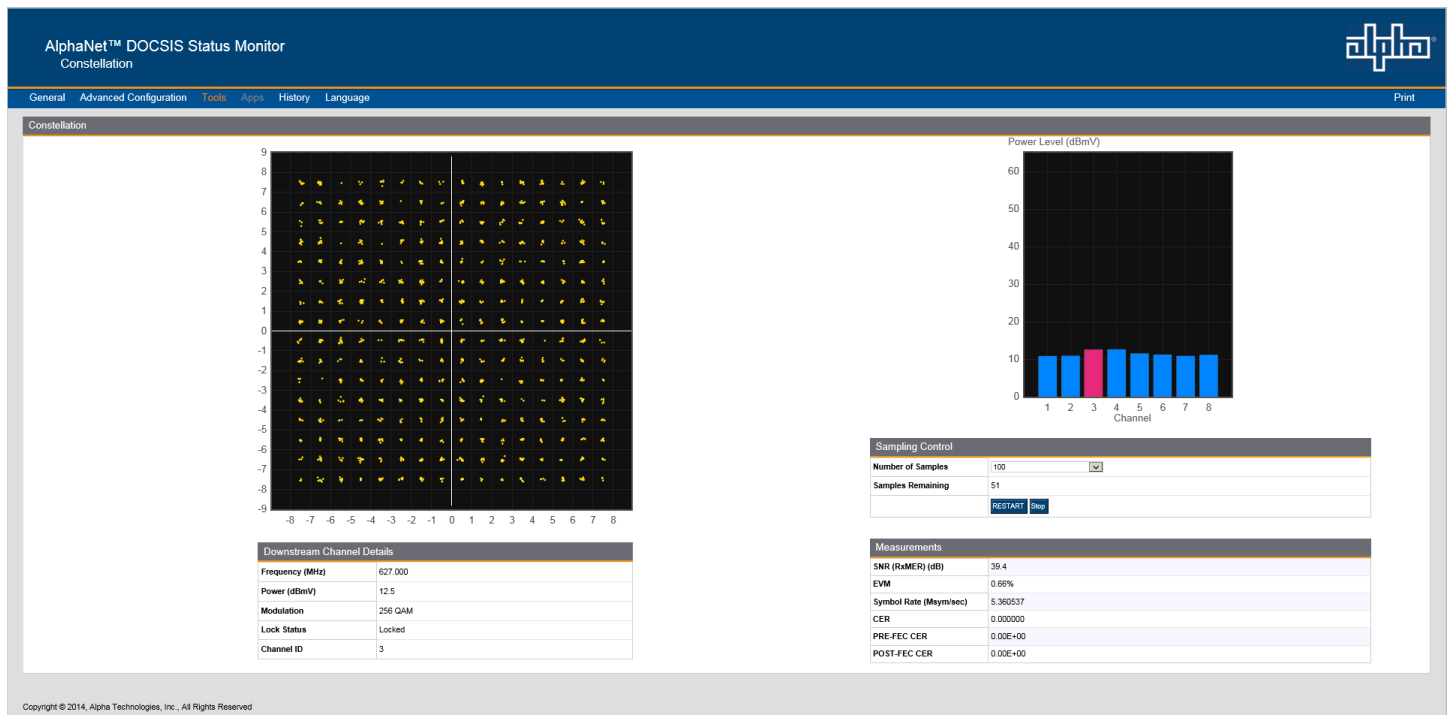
AlphaNet™ DOCSIS Status Monitor
Constellation

alpha

General Advanced Configuration Tools Apps History Language Print

Constellation

9 8 7 6 5 4 3 2 1 0 -1 -2 -3 -4 -5 -6 -7 -8 -9

-8 -7 -6 -5 -4 -3 -2 -1 0 1 2 3 4 5 6 7 8

Power Level (dBmV)

60 50 40 30 20 10 0

1 2 3 4 5 6 7 8
Channel

Sampling Control

| Number of Samples | 100 |
|---|---|
| Samples Remaining | 51 |
| | RESTART Stop |

Downstream Channel Details

| Frequency (MHz) | 627.000 |
|---|---|
| Power (dBmV) | 12.5 |
| Modulation | 256 QAM |
| Lock Status | Locked |
| Channel ID | 3 |

Measurements

| SNR (RxMER) (dB) | 39.4 |
|---|---|
| EVM | 0.66% |
| Symbol Rate (Msym/sec) | 5.360537 |
| CER | 0.000000 |
| PRE-FEC CER | 0.00E+00 |
| POST-FEC CER | 0.00E+00 |

Copyright © 2014, Alpha Technologies, Inc., All Rights Reserved